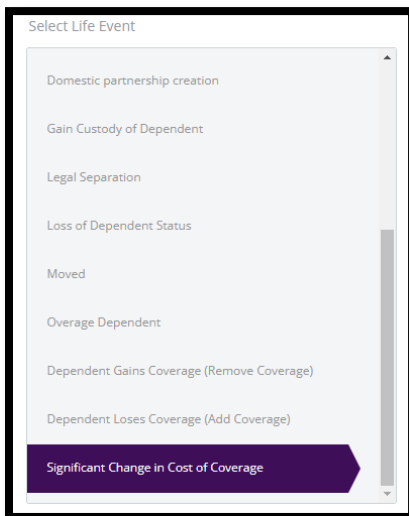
Select Life Event

Domestic partnership creation

Gain Custody of Dependent

Legal Separation

Loss of Dependent Status

Moved

Overage Dependent

Dependent Gains Coverage (Remove Coverage)

Dependent Loses Coverage (Add Coverage)

Significant Change in Cost of Coverage